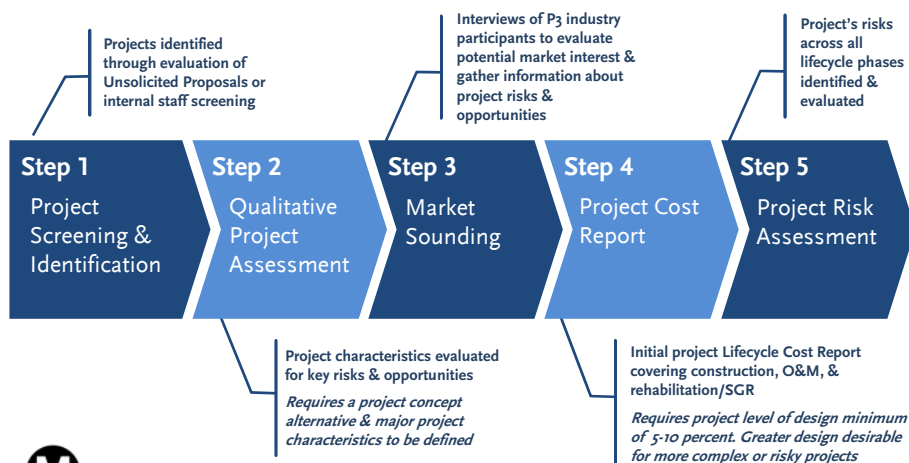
Projects identified through evaluation of Unsolicited Proposals or internal staff screening

Interviews of P3 industry participants to evaluate potential market interest & gather information about project risks & opportunities

Project's risks across all lifecycle phases identified & evaluated

Step 1
Project Screening & Identification

Step 2
Qualitative Project Assessment

Step 3
Market Sounding

Step 4
Project Cost Report

Step 5
Project Risk Assessment

Project characteristics evaluated for key risks & opportunities

Requires a project concept alternative & major project characteristics to be defined

Initial project Lifecycle Cost Report covering construction, O&M, & rehabilitation/SGR

Requires project level of design minimum of 5-10 percent. Greater design desirable for more complex or risky projects